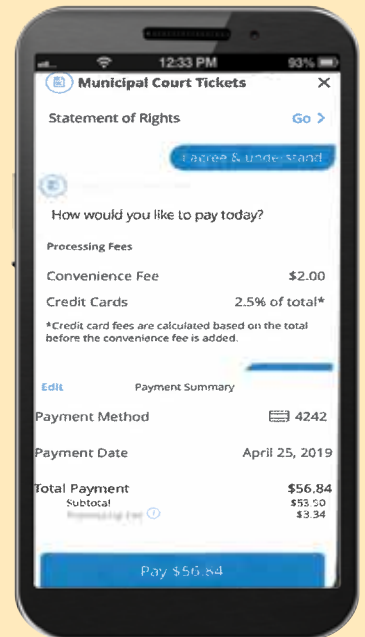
12:33 PM

93%

Municipal Court Tickets

Statement of Rights

Go >

I agree & understand

How would you like to pay today?

Processing Fees

Convenience Fee $2.00

Credit Cards 2.5% of total*

*Credit card fees are calculated based on the total before the convenience fee is added.

Edit

Payment Summary

Payment Method 4242

Payment Date April 25, 2019

Total Payment $56.84

Subtotal $53.50

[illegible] $3.34

Pay $56.84